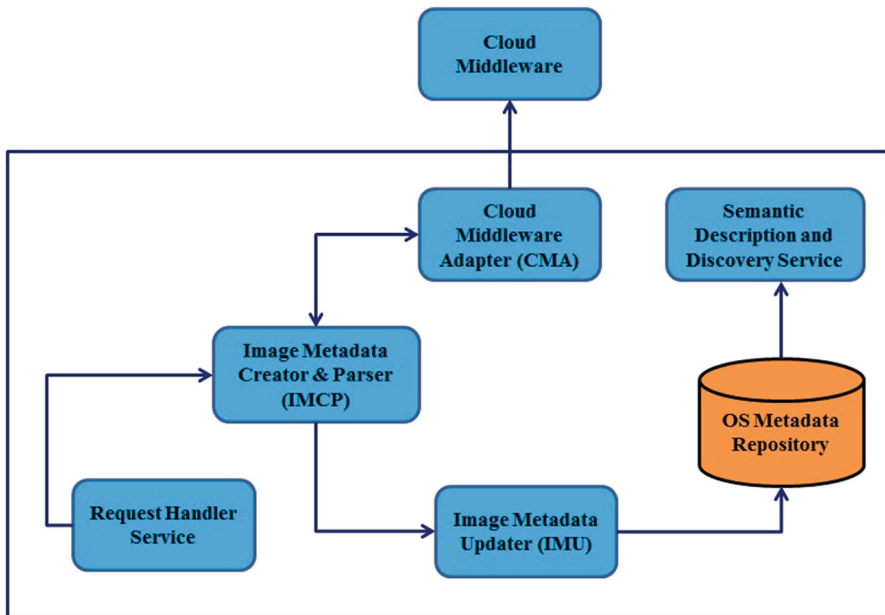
Cloud Middleware

Cloud Middleware Adapter (CMA)

Semantic Description and Discovery Service

Image Metadata Creator & Parser (IMCP)

OS Metadata Repository

Request Handler Service

Image Metadata Updater (IMU)